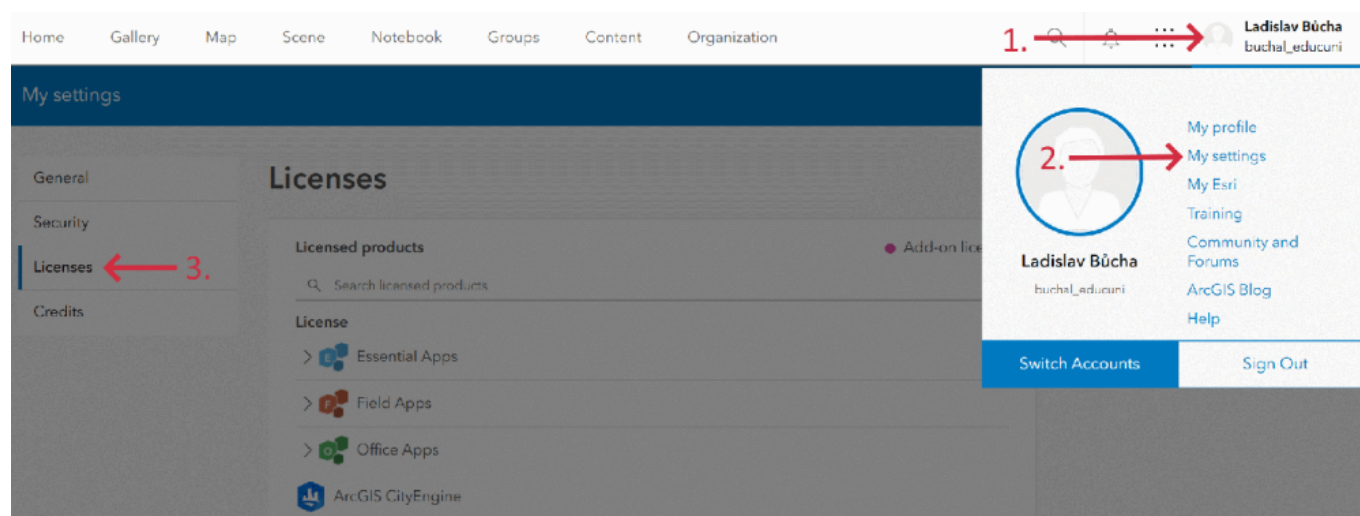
Home Gallery Map Scene Notebook Groups Content Organization

1.

Ladislav Bůcha
buchal_educuni

My settings

General
Security
Licenses
3.
Credits

Licenses

Licensed products
Add-on lic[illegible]
Search licensed products
License
Essential Apps
Field Apps
Office Apps
ArcGIS CityEngine

2.

My profile
My settings
My Esri
Training
Community and Forums
ArcGIS Blog
Help

Ladislav Bůcha
buchal_educuni

Switch Accounts
Sign Out